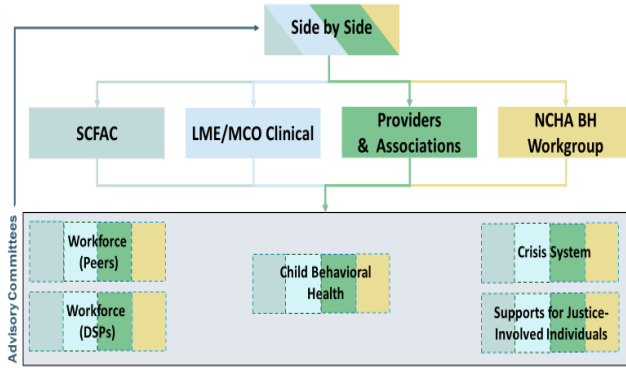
Side by Side

SCFAC

LME/MCO Clinical

Providers & Associations

NCHA BH Workgroup

Advisory Committees

Workforce (Peers)

Workforce (DSPs)

Child Behavioral Health

Crisis System

Supports for Justice-Involved Individuals